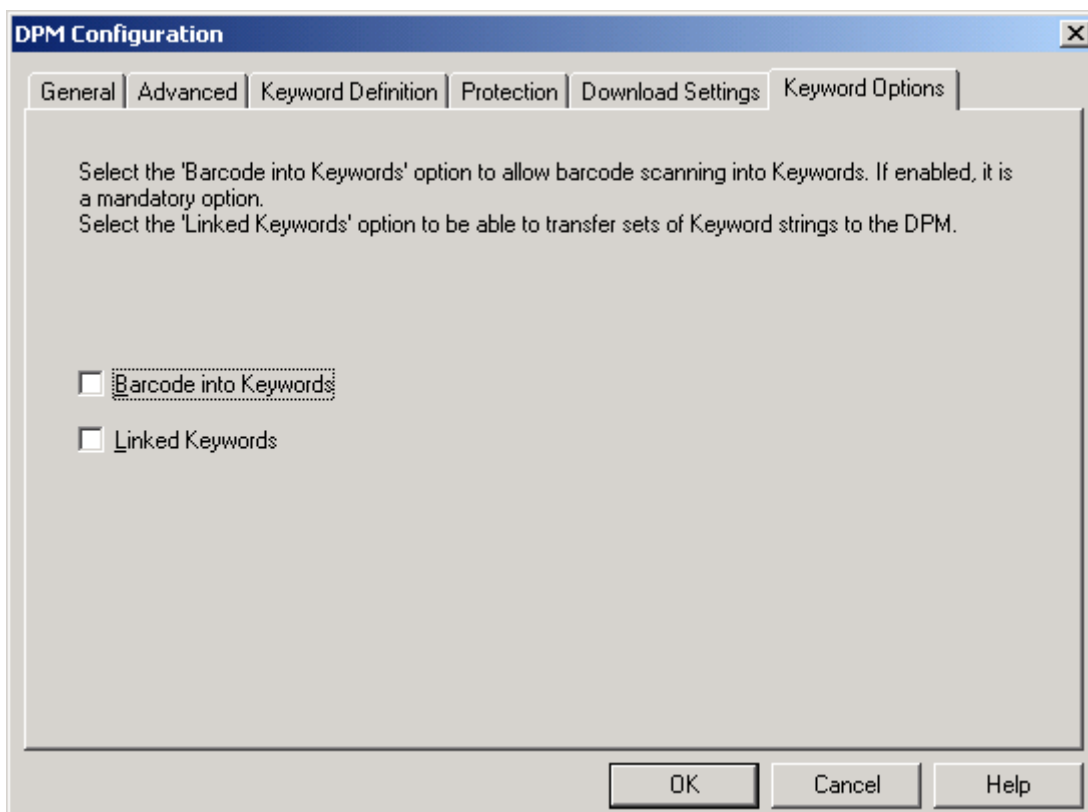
DPM Configuration

General | Advanced | Keyword Definition | Protection | Download Settings | Keyword Options

Select the 'Barcode into Keywords' option to allow barcode scanning into Keywords. If enabled, it is a mandatory option.
Select the 'Linked Keywords' option to be able to transfer sets of Keyword strings to the DPM.

Barcode into Keywords

Linked Keywords

OK
Cancel
Help